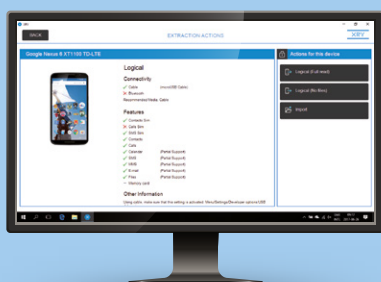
BACK
EXTRACTION ACTIONS
XRY

Google Nexus 6 XT1100 TD-LTE

Actions for this device

Logical

Connectivity
Cable (micro USB Cable)
Bluetooth
Recommended Mode: Cable

Features
Contacts Sim
Calls Sim
SMS Sim
Contacts
Calls
Calendar (Partial Support)
SMS (Partial Support)
MMS (Partial Support)
E-mail (Partial Support)
Files (Partial Support)
Memory card

Other Information
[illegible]

Logical (Full read)
Logical (No files)
Import